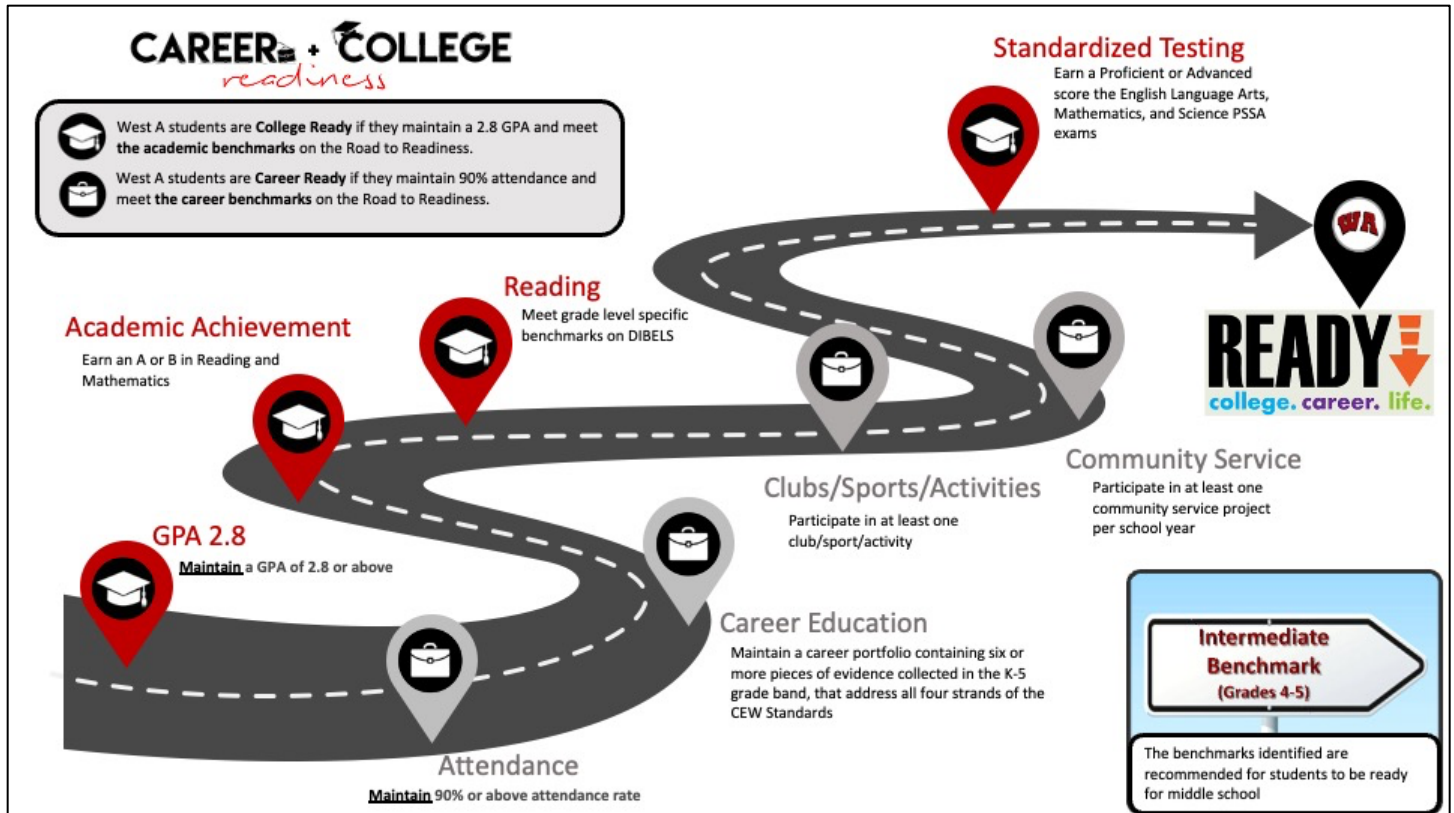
CAREER + COLLEGE
readiness

West A students are **College Ready** if they maintain a 2.8 GPA and meet **the academic benchmarks** on the Road to Readiness.

West A students are **Career Ready** if they maintain 90% attendance and meet **the career benchmarks** on the Road to Readiness.

Standardized Testing
Earn a Proficient or Advanced score the English Language Arts, Mathematics, and Science PSSA exams

WA

READY
college. career. life.

Reading
Meet grade level specific benchmarks on DIBELS

Academic Achievement
Earn an A or B in Reading and Mathematics

Community Service
Participate in at least one community service project per school year

Clubs/Sports/Activities
Participate in at least one club/sport/activity

GPA 2.8
Maintain a GPA of 2.8 or above

Career Education
Maintain a career portfolio containing six or more pieces of evidence collected in the K-5 grade band, that address all four strands of the CEW Standards

Intermediate Benchmark
(Grades 4-5)

The benchmarks identified are recommended for students to be ready for middle school

Attendance
Maintain 90% or above attendance rate